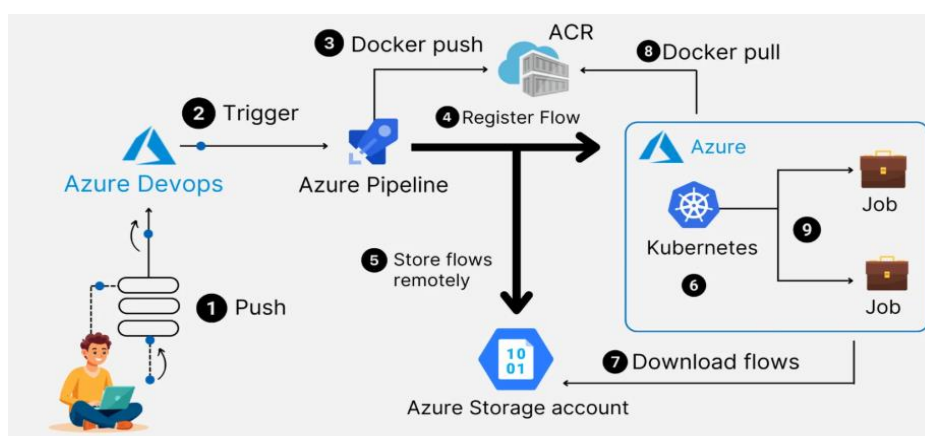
3 Docker push

ACR

8 Docker pull

2 Trigger

4 Register Flow

Azure Devops

Azure Pipeline

Azure

Job

Kubernetes

9

5 Store flows remotely

6

Job

1 Push

10
01

7 Download flows

Azure Storage account